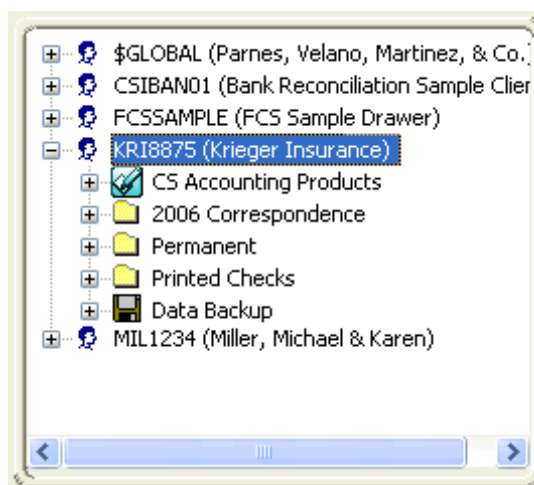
$GLOBAL (Parnes, Velano, Martinez, & Co.)
CSIBAN01 (Bank Reconciliation Sample Clier
FCSSAMPLE (FCS Sample Drawer)
KRI8875 (Krieger Insurance)
CS Accounting Products
2006 Correspondence
Permanent
Printed Checks
Data Backup
MIL1234 (Miller, Michael & Karen)